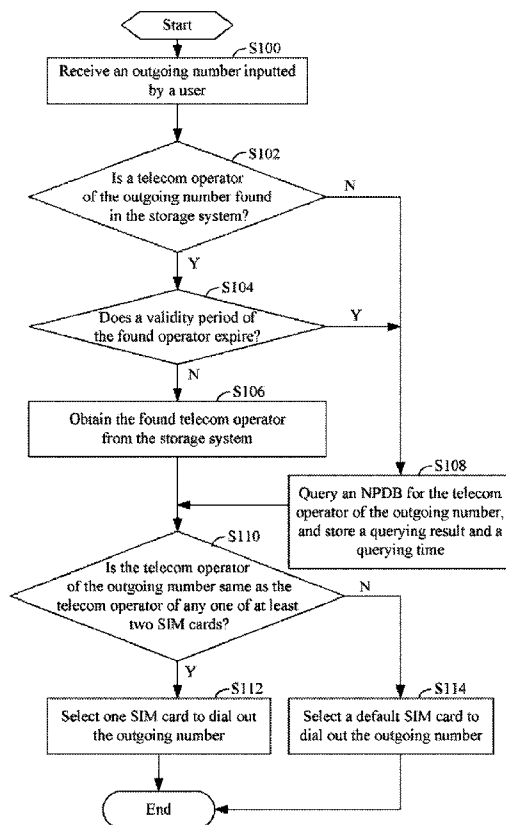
Start

S100

Receive an outgoing number inputted by a user

S102

Is a telecom operator of the outgoing number found in the storage system?

N

Y

S104

Does a validity period of the found operator expire?

Y

N

S106

Obtain the found telecom operator from the storage system

S108

Query an NPDB for the telecom operator of the outgoing number, and store a querying result and a querying time

S110

Is the telecom operator of the outgoing number same as the telecom operator of any one of at least two SIM cards?

N

Y

S112

Select one SIM card to dial out the outgoing number

S114

Select a default SIM card to dial out the outgoing number

End